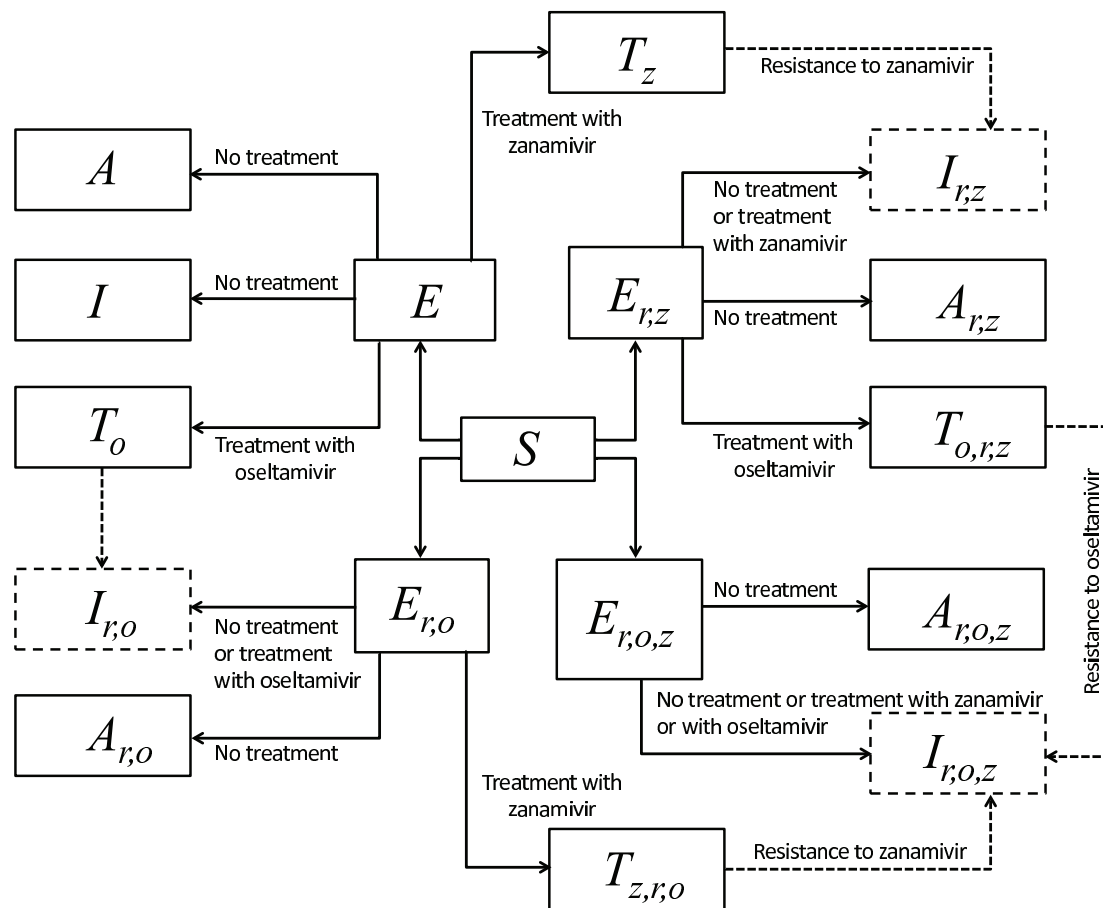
$T_z$

Resistance to zanamivir

Treatment with zanamivir

$A$

No treatment

$I_{r,z}$

No treatment or treatment with zanamivir

$I$

No treatment

$E$

$E_{r,z}$

No treatment

$A_{r,z}$

$T_o$

Treatment with oseltamivir

$S$

Treatment with oseltamivir

$T_{o,r,z}$

Resistance to oseltamivir

$I_{r,o}$

No treatment or treatment with oseltamivir

$E_{r,o}$

$E_{r,o,z}$

No treatment

$A_{r,o,z}$

No treatment or treatment with zanamivir or with oseltamivir

$A_{r,o}$

No treatment

$I_{r,o,z}$

Treatment with zanamivir

$T_{z,r,o}$

Resistance to zanamivir